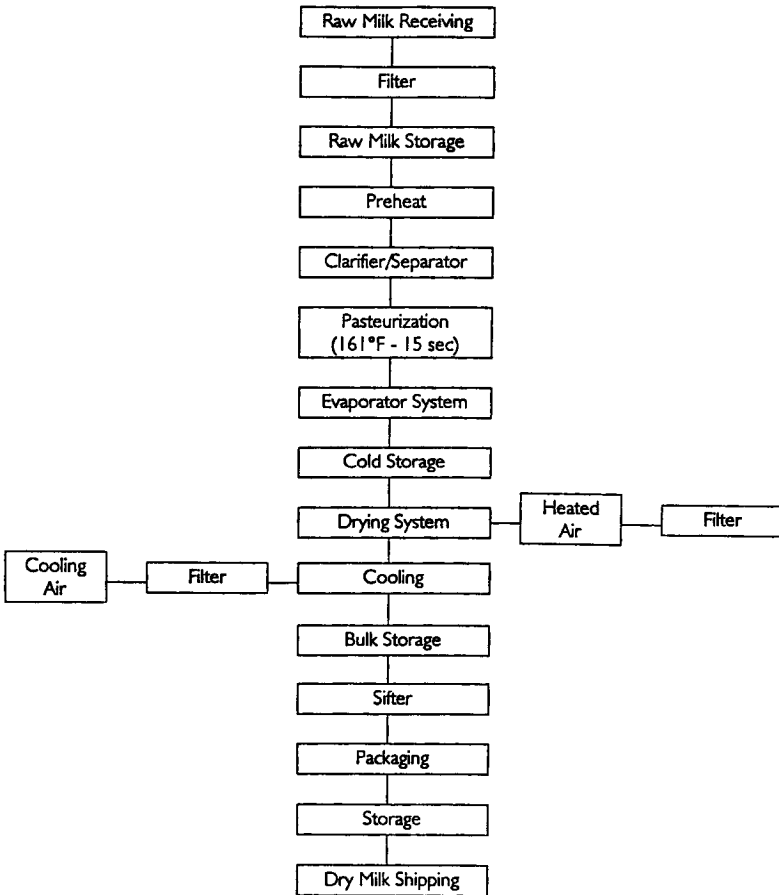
Raw Milk Receiving

Filter

Raw Milk Storage

Preheat

Clarifier/Separator

Pasteurization (161°F - 15 sec)

Evaporator System

Cold Storage

Drying System

Heated Air

Filter

Cooling Air

Filter

Cooling

Bulk Storage

Sifter

Packaging

Storage

Dry Milk Shipping